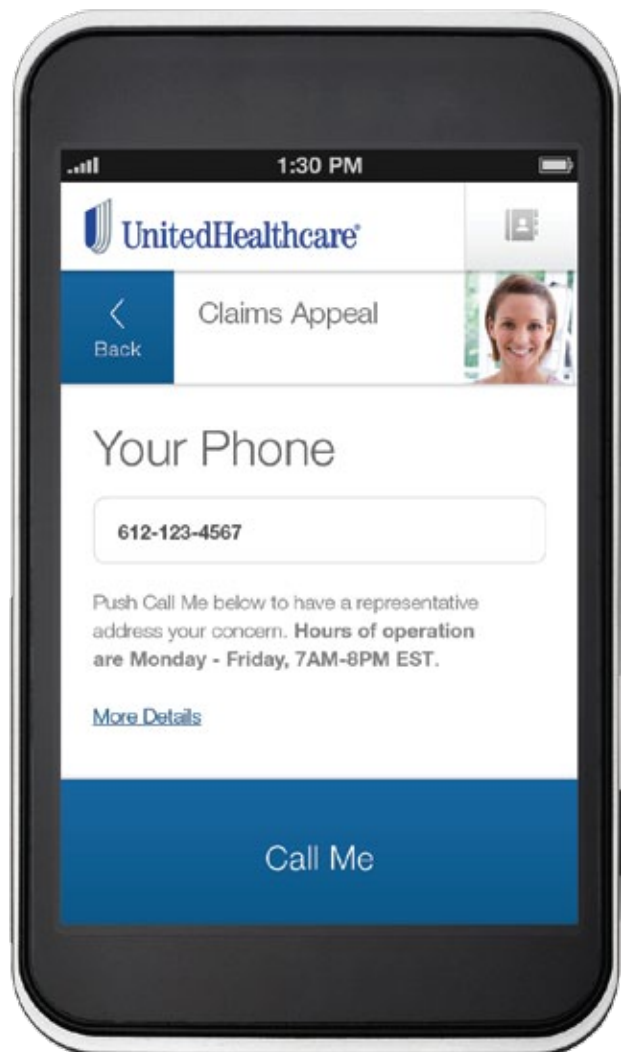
1:30 PM

UnitedHealthcare

<
Back

Claims Appeal

Your Phone

612-123-4567

Push Call Me below to have a representative address your concern. **Hours of operation are Monday - Friday, 7AM-8PM EST.**

More Details

Call Me